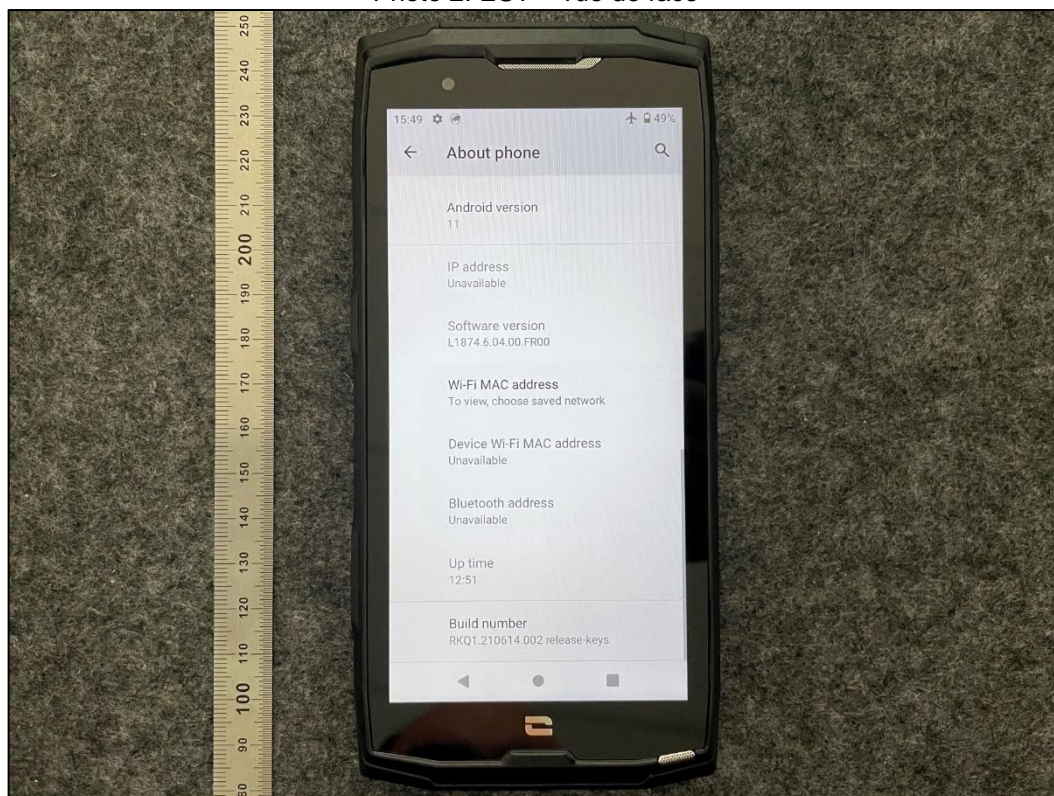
Photo 2: EUT – vue de face

250
240
230
220
210
200
190
180
170
160
150
140
130
120
110
100
90
80

15:49
49%

About phone

Android version
11

IP address
Unavailable

Software version
L1874.6.04.00.FR00

Wi-Fi MAC address
To view, choose saved network

Device Wi-Fi MAC address
Unavailable

Bluetooth address
Unavailable

Up time
12:51

Build number
RKQ1.210614.002 release-keys